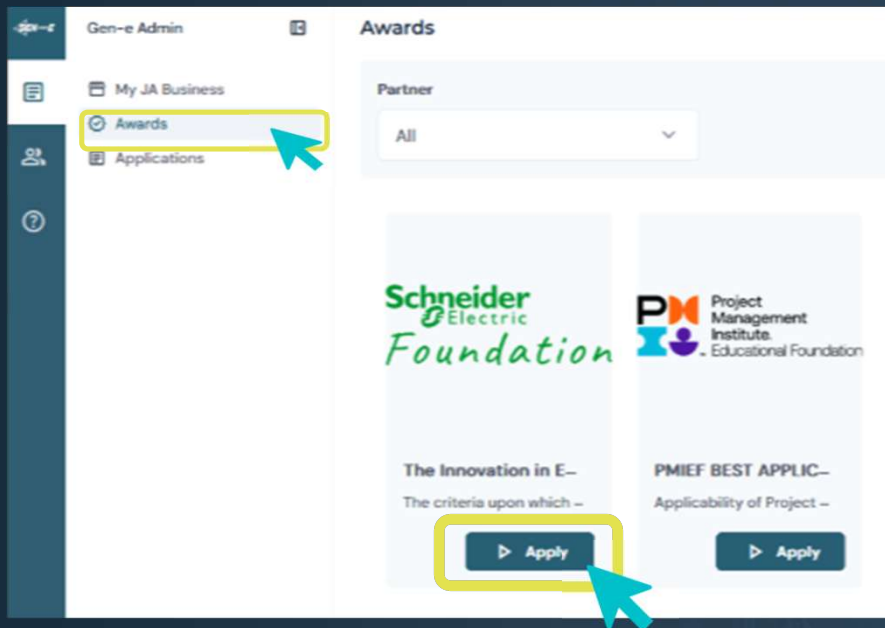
gen-e

Gen-e Admin

My JA Business
Awards
Applications

Awards

Partner
All

Schneider Electric
Foundation

The Innovation in E–
The criteria upon which –
Apply

PMI Project Management Institute. Educational Foundation

PMIEF BEST APPLIC–
Applicability of Project –
Apply